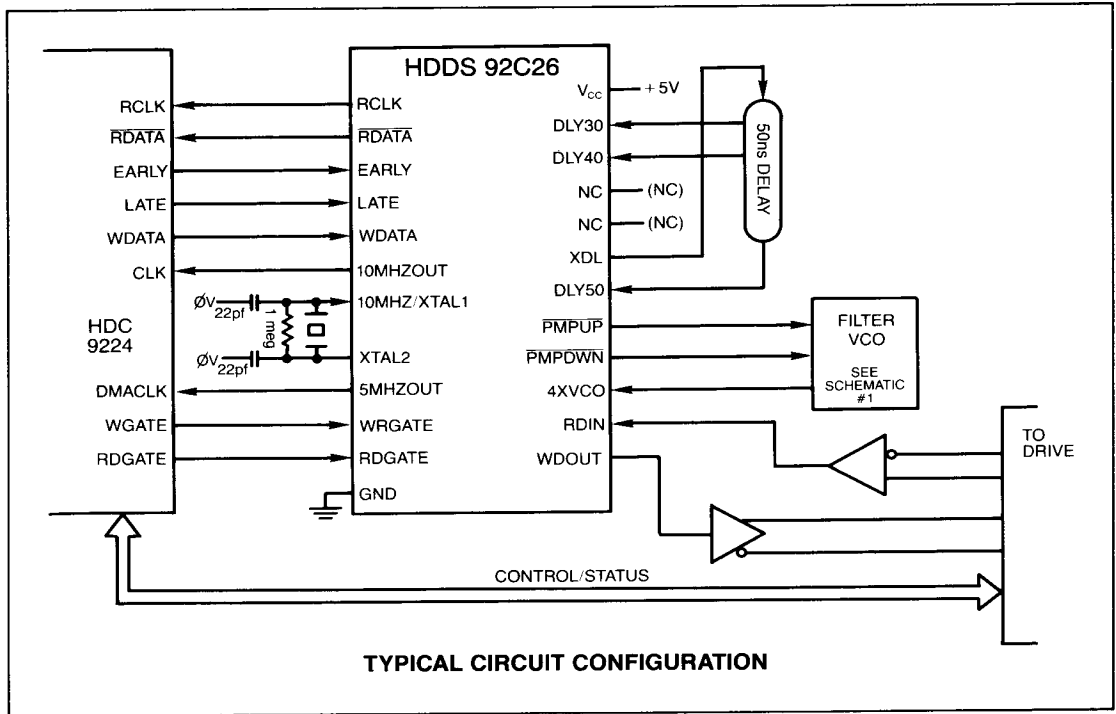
HDC 9224

RCLK
$\overline{RDATA}$
EARLY
LATE
WDATA
CLK
DMACLK
WGATE
RDGATE

HDDS 92C26

RCLK
$\overline{RDATA}$
EARLY
LATE
WDATA
10MHZOUT
10MHZ/XTAL1
XTAL2
5MHZOUT
WRGATE
RDGATE
GND

ØV 22pf
1 meg
ØV 22pf

$V_{cc}$ — +5V
DLY30
DLY40
NC — (NC)
NC — (NC)
XDL
DLY50
$\overline{PMPUP}$
$\overline{PMPDWN}$
4XVCO
RDIN
WDOUT

50ns DELAY

FILTER
VCO
SEE
SCHEMATIC
#1

TO
DRIVE

CONTROL/STATUS

TYPICAL CIRCUIT CONFIGURATION